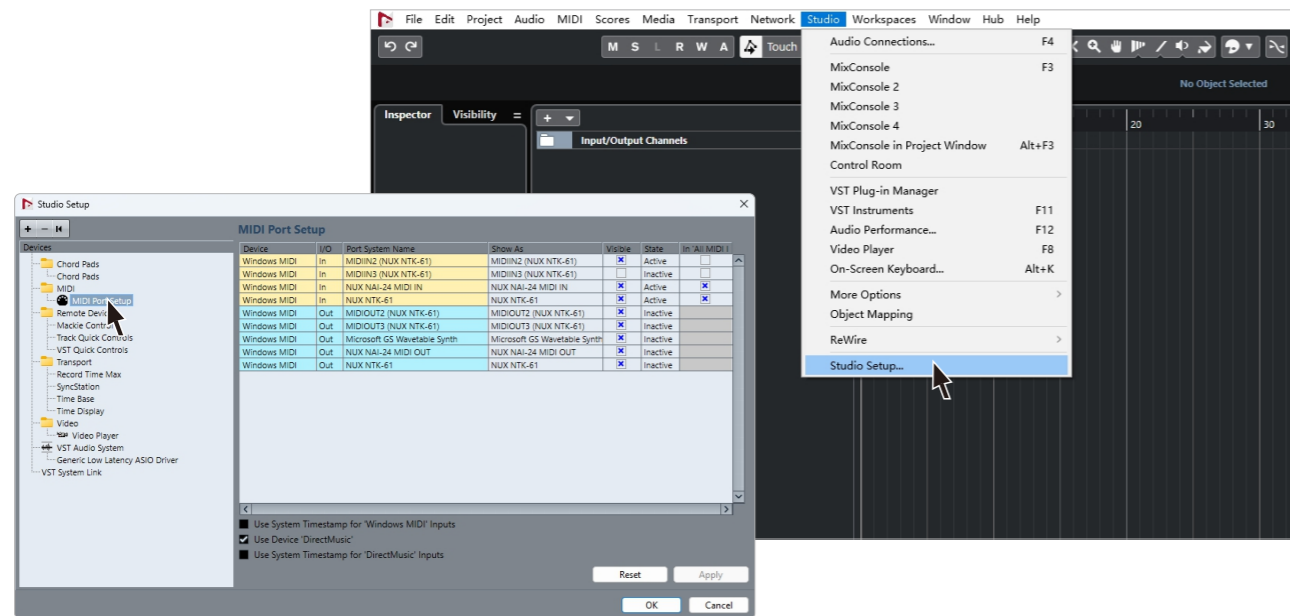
File Edit Project Audio MIDI Scores Media Transport Network Studio Workspaces Window Hub Help

M S L R W A Touch

No Object Selected

Inspector Visibility

Input/Output Channels

20 30

Audio Connections... F4
MixConsole F3
MixConsole 2
MixConsole 3
MixConsole 4
MixConsole in Project Window Alt+F3
Control Room
VST Plug-in Manager
VST Instruments F11
Audio Performance... F12
Video Player F8
On-Screen Keyboard... Alt+K
More Options
Object Mapping
ReWire
Studio Setup...

Studio Setup

Devices
Chord Pads
Chord Pads
MIDI
MIDI Port Setup
Remote Devices
Mackie Control
Track Quick Controls
VST Quick Controls
Transport
Record Time Max
SyncStation
Time Base
Time Display
Video
Video Player
VST Audio System
Generic Low Latency ASIO Driver
VST System Link

MIDI Port Setup

| Device | I/O | Port System Name | Show As | Visible | State | In 'All MIDI I |
|---|---|---|---|---|---|---|
| Windows MIDI | In | MIDIIN2 (NUX NTK-61) | MIDIIN2 (NUX NTK-61) | ☒ | Active | ☐ |
| Windows MIDI | In | MIDIIN3 (NUX NTK-61) | MIDIIN3 (NUX NTK-61) | ☐ | Inactive | ☐ |
| Windows MIDI | In | NUX NAI-24 MIDI IN | NUX NAI-24 MIDI IN | ☒ | Active | ☒ |
| Windows MIDI | In | NUX NTK-61 | NUX NTK-61 | ☒ | Active | ☒ |
| Windows MIDI | Out | MIDIOUT2 (NUX NTK-61) | MIDIOUT2 (NUX NTK-61) | ☒ | Inactive | |
| Windows MIDI | Out | MIDIOUT3 (NUX NTK-61) | MIDIOUT3 (NUX NTK-61) | ☒ | Inactive | |
| Windows MIDI | Out | Microsoft GS Wavetable Synth | Microsoft GS Wavetable Synth | ☒ | Inactive | |
| Windows MIDI | Out | NUX NAI-24 MIDI OUT | NUX NAI-24 MIDI OUT | ☒ | Inactive | |
| Windows MIDI | Out | NUX NTK-61 | NUX NTK-61 | ☒ | Inactive | |

Use System Timestamp for 'Windows MIDI' Inputs
Use Device 'DirectMusic'
Use System Timestamp for 'DirectMusic' Inputs

Reset Apply

OK Cancel